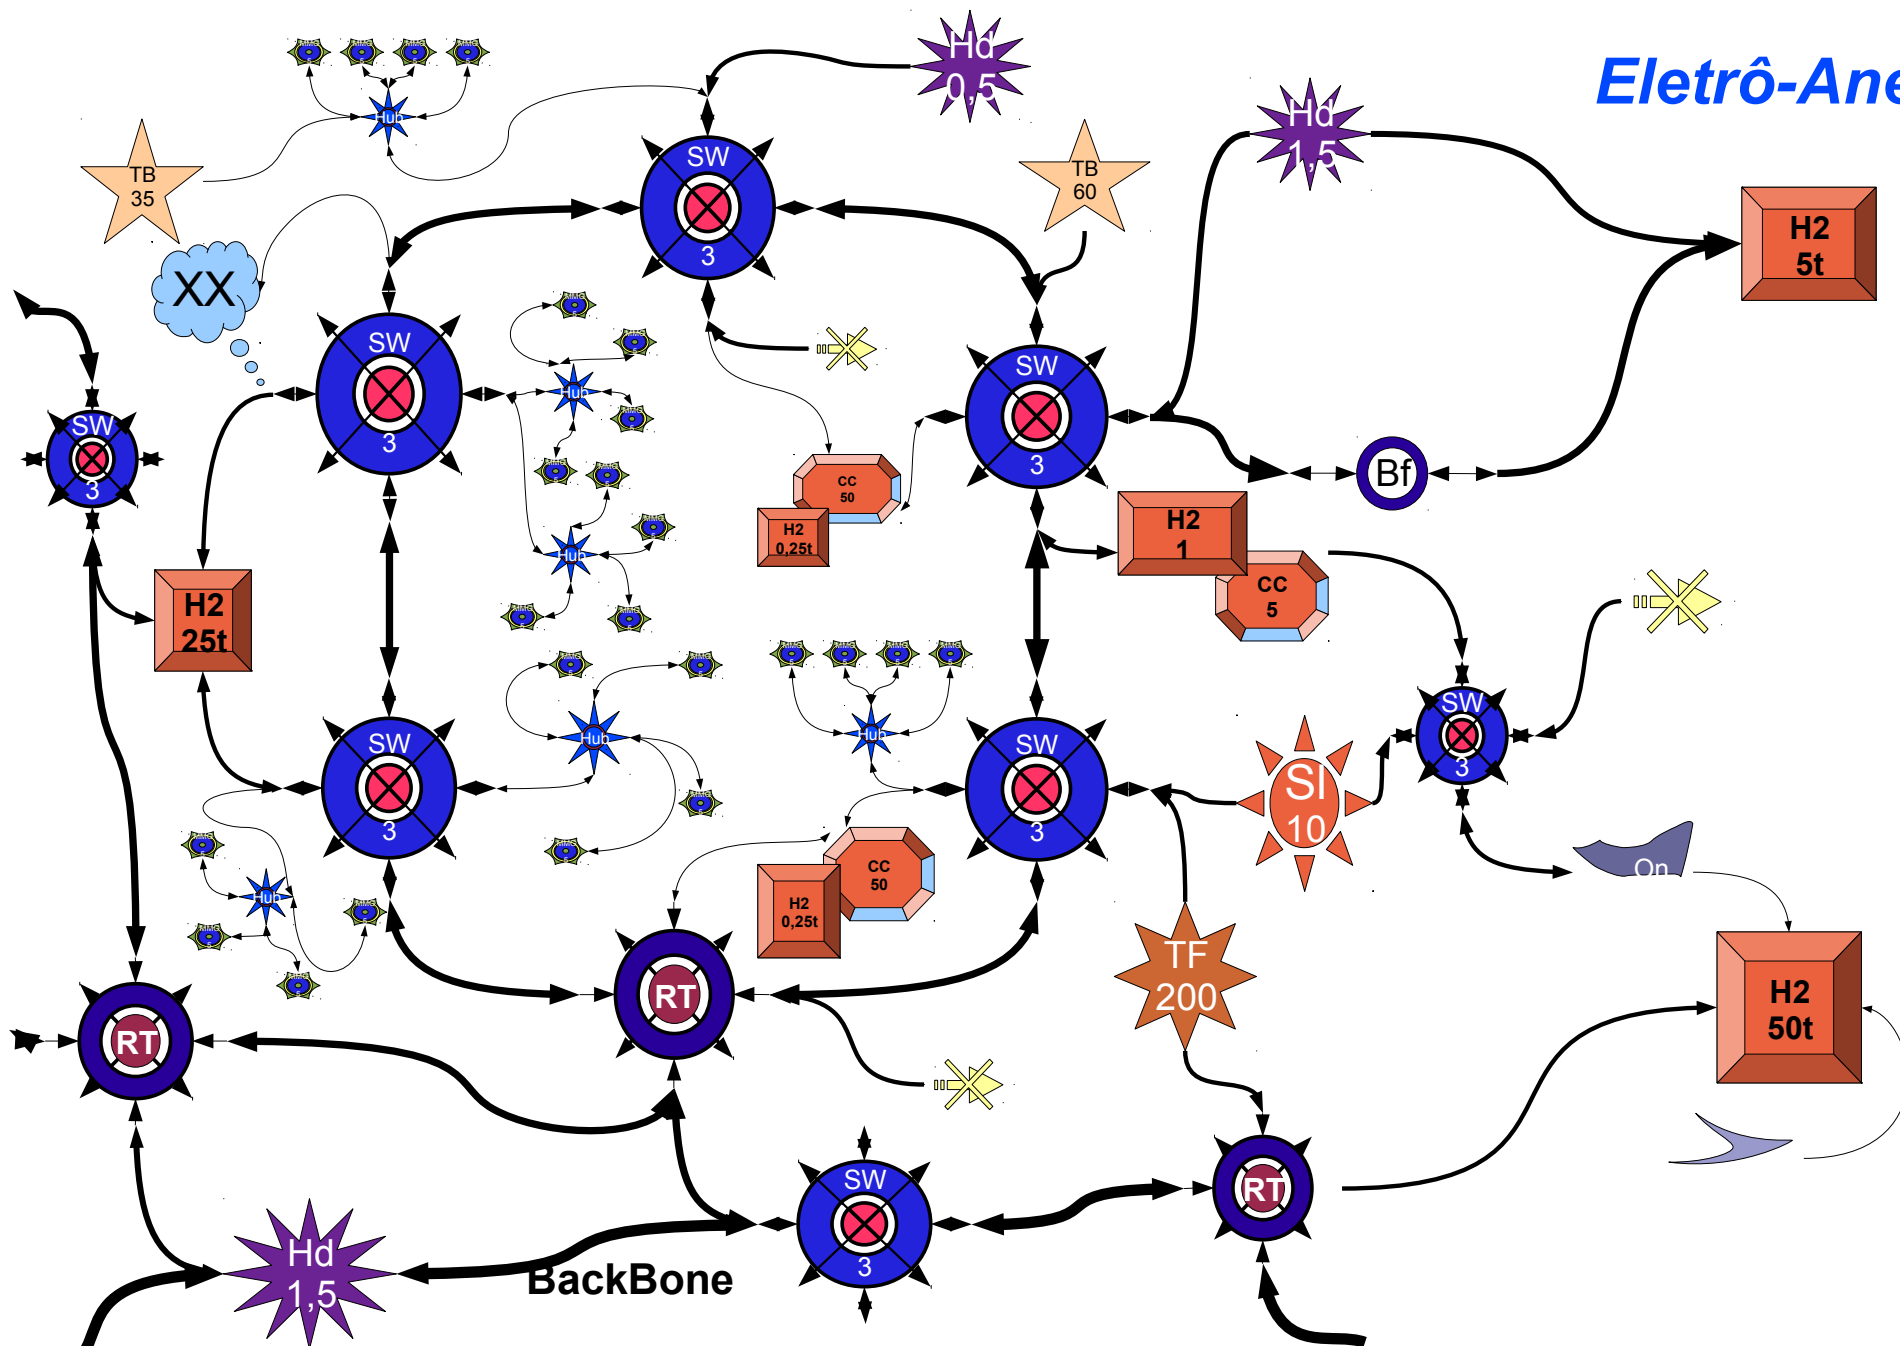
Eletrô-Ane

Hd 0,5

Hd 1,5

TB 35

TB 60

Hub

SW 3

XX

SW 3

SW 3

SW 3

H2 5t

Bf

CC 50

H2 0,25t

H2 1

CC 5

H2 25t

Hub

Hub

Hub

Hub

SW 3

SW 3

SW 3

SI 10

On

CC 50

H2 0,25t

Hub

TF 200

H2 50t

RT

RT

RT

SW 3

Hd 1,5

BackBone